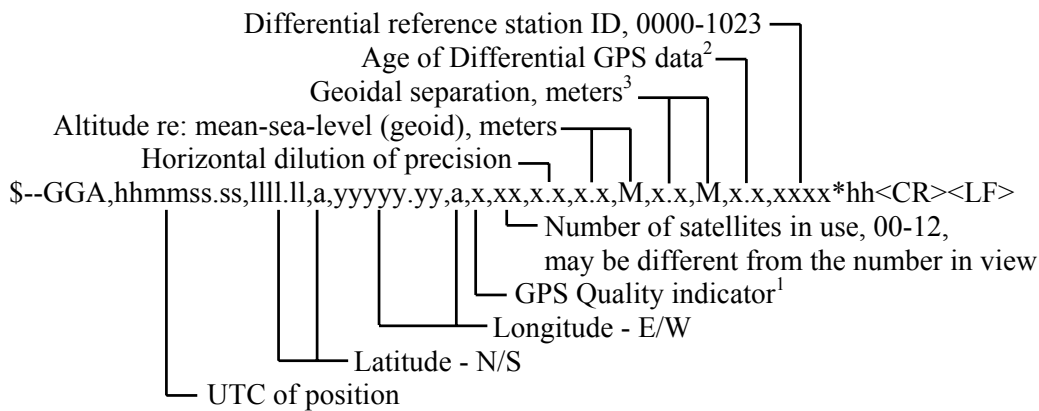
Differential reference station ID, 0000-1023
Age of Differential GPS data$^2$
Geoidal separation, meters$^3$
Altitude re: mean-sea-level (geoid), meters
Horizontal dilution of precision
$--GGA,hhmmss.ss,llll.ll,a,yyyyy.yy,a,x,xx,x.x,x.x,M,x.x,M,x.x,xxxx*hh<CR><LF>
Number of satellites in use, 00-12, may be different from the number in view
GPS Quality indicator$^1$
Longitude - E/W
Latitude - N/S
UTC of position